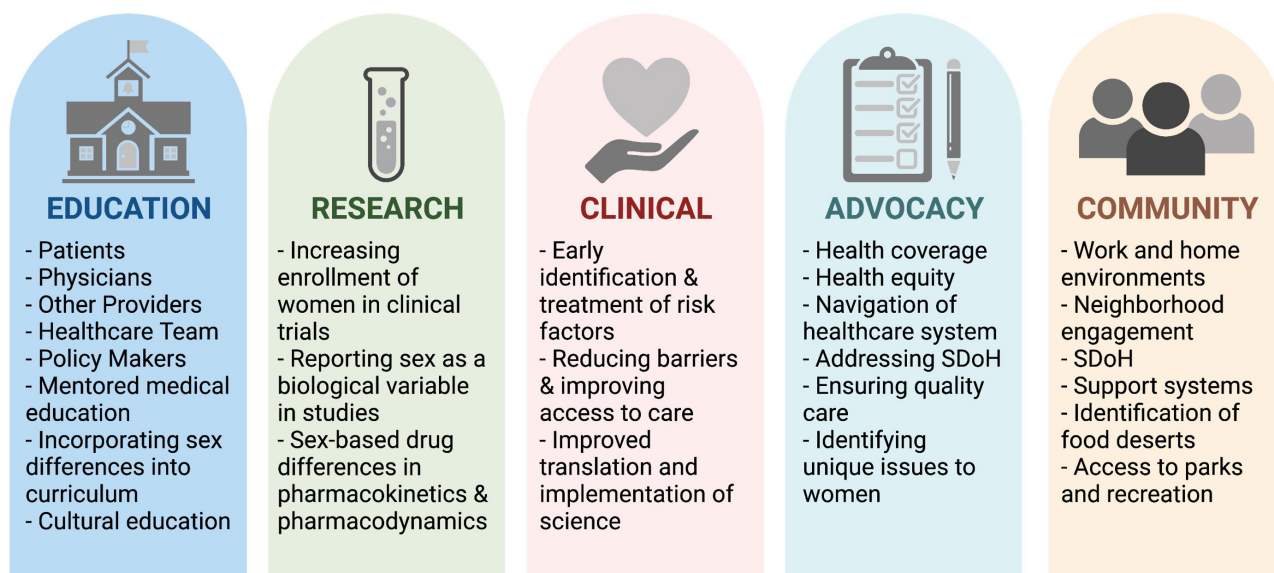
EDUCATION

- Patients
- Physicians
- Other Providers
- Healthcare Team
- Policy Makers
- Mentored medical education
- Incorporating sex differences into curriculum
- Cultural education

RESEARCH

- Increasing enrollment of women in clinical trials
- Reporting sex as a biological variable in studies
- Sex-based drug differences in pharmacokinetics & pharmacodynamics

CLINICAL

- Early identification & treatment of risk factors
- Reducing barriers & improving access to care
- Improved translation and implementation of science

ADVOCACY

- Health coverage
- Health equity
- Navigation of healthcare system
- Addressing SDoH
- Ensuring quality care
- Identifying unique issues to women

COMMUNITY

- Work and home environments
- Neighborhood engagement
- SDoH
- Support systems
- Identification of food deserts
- Access to parks and recreation